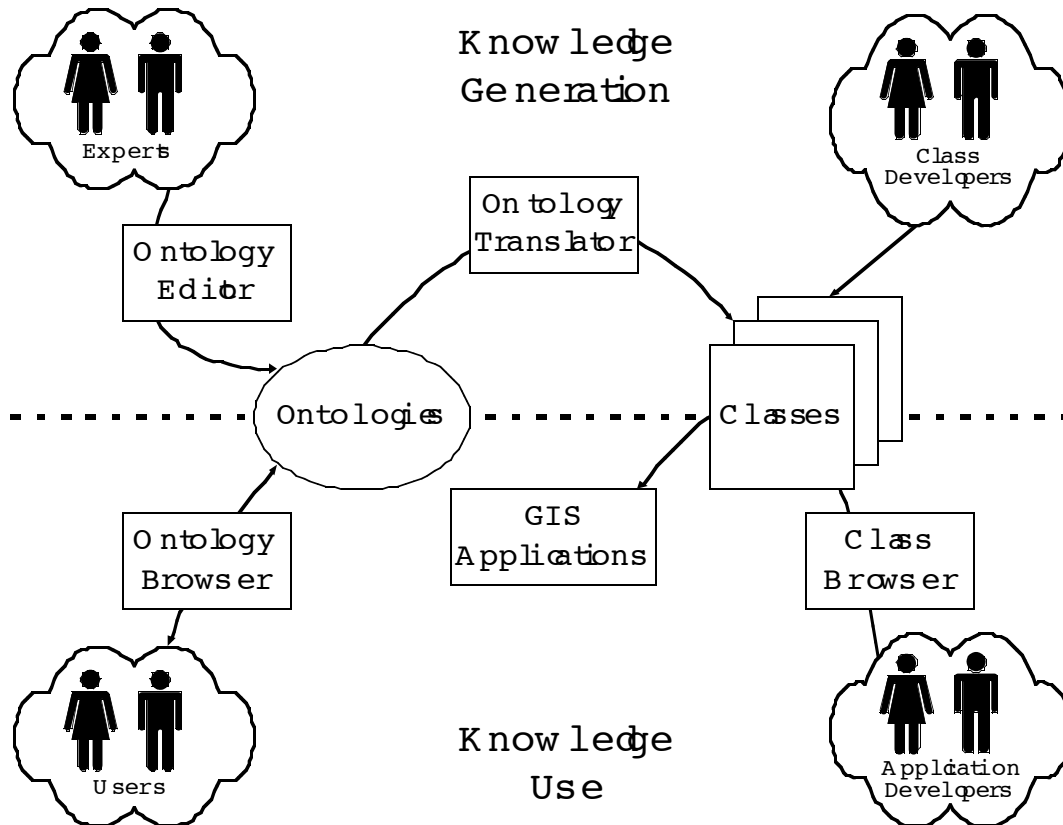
Knowledge Generation

Experts

Class Developers

Ontology Translator

Ontology Editor

Ontologies

Classes

GIS Applications

Ontology Browser

Class Browser

Users

Knowledge Use

Application Developers